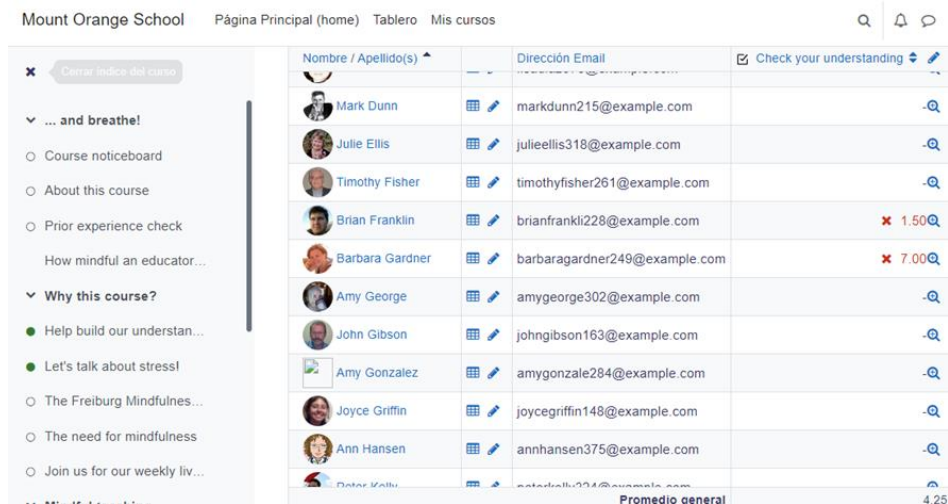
Mount Orange School Página Principal (home) Tablero Mis cursos

Cerrar índice del curso

... and breathe!
Course noticeboard
About this course
Prior experience check
How mindful an educator...
Why this course?
Help build our understan...
Let's talk about stress!
The Freiburg Mindfulnes...
The need for mindfulness
Join us for our weekly liv...

| Nombre / Apellido(s) | | Dirección Email | Check your understanding |
|---|---|---|---|
| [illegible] | | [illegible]@example.com | |
| Mark Dunn | | markdunn215@example.com | - |
| Julie Ellis | | julieellis318@example.com | - |
| Timothy Fisher | | timothyfisher261@example.com | - |
| Brian Franklin | | brianfrankli228@example.com | ✖ 1.50 |
| Barbara Gardner | | barbaragardner249@example.com | ✖ 7.00 |
| Amy George | | amygeorge302@example.com | - |
| John Gibson | | johngibson163@example.com | - |
| Amy Gonzalez | | amygonzale284@example.com | - |
| Joyce Griffin | | joycegriffin148@example.com | - |
| Ann Hansen | | annhansen375@example.com | - |
| Peter Kelly | | peterkelly224@example.com | |
| | | Promedio general | 4.25 |